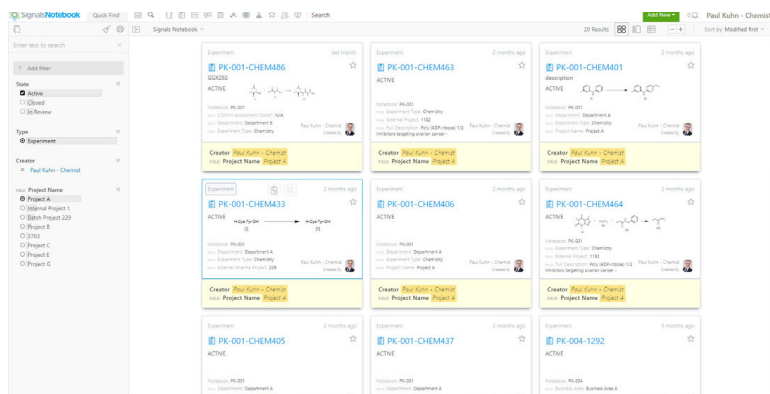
SignalsNotebook Quick Find Search Add New Paul Kuhn - Chemist

Signals Notebook 20 Results Sort by Modified first

Enter text to search

Add filter

State
Active
Closed
In Review

Type
Experiment

Creator
Paul Kuhn - Chemist

Project Name
Project A
Internal Project 1
Batch Project 229
Project B
3703
Project C
Project E
Project G

Experiment last month
PK-001-CHEM486
GGX292
ACTIVE
Notebook: PK-001
ECDYH Assessment Done?: N/A
Department: Department A
Experiment Type: Chemistry
Paul Kuhn - Chemist
Created By
Creator Paul Kuhn - Chemist
Project Name Project A

Experiment 2 months ago
PK-001-CHEM463
ACTIVE
Notebook: PK-001
Experiment Type: Chemistry
External Project: 1182
Full Description: Poly (ADP-ribose) 1/2 inhibitors targeting ovarian cancer
Paul Kuhn - Chemist
Created By
Creator Paul Kuhn - Chemist
Project Name Project A

Experiment 2 months ago
PK-001-CHEM401
description
ACTIVE
Notebook: PK-001
Department: Department A
Experiment Type: Chemistry
Project: Project A
Paul Kuhn - Chemist
Created By
Creator Paul Kuhn - Chemist
Project Name Project A

Experiment 2 months ago
PK-001-CHEM433
ACTIVE
H-Gys-Tyr-OH
H-Gys-Tyr-OH
Notebook: PK-001
Department: Department A
Experiment Type: Chemistry
External Pharma Project: 229
Paul Kuhn - Chemist
Created By
Creator Paul Kuhn - Chemist
Project Name Project A

Experiment 2 months ago
PK-001-CHEM406
ACTIVE
Notebook: PK-001
Department: Department A
Experiment Type: Chemistry
Project Name: Project A
Paul Kuhn - Chemist
Created By
Creator Paul Kuhn - Chemist
Project Name Project A

Experiment 2 months ago
PK-001-CHEM464
ACTIVE
Notebook: PK-001
Experiment Type: Chemistry
External Project: 1182
Full Description: Poly (ADP-ribose) 1/2 inhibitors targeting ovarian cancer
Paul Kuhn - Chemist
Created By
Creator Paul Kuhn - Chemist
Project Name Project A

Experiment 2 months ago
PK-001-CHEM405
ACTIVE
Notebook: PK-001
Department: Department A

Experiment 2 months ago
PK-001-CHEM437
ACTIVE
Notebook: PK-001
Department: Department A

Experiment 3 months ago
PK-004-1292
ACTIVE
Notebook: PK-004
Business Area: Business Area A